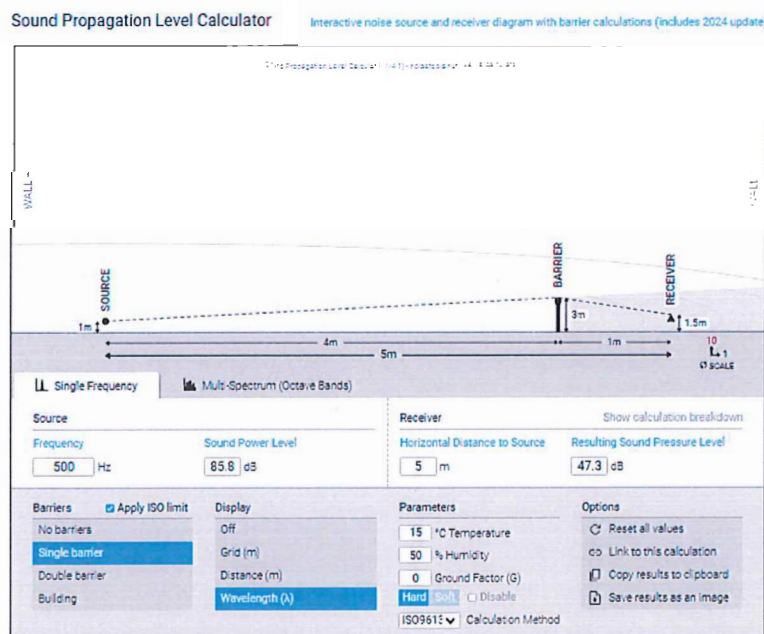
Sound Propagation Level Calculator

Interactive noise source and receiver diagram with barrier calculations (includes 2024 update

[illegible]

WALL

WALL

SOURCE

BARRIER

RECEIVER

1m

3m

1.5m

4m

1m

5m

10

1

SCALE

Single Frequency

Multi-Spectrum (Octave Bands)

Source

Frequency

500 Hz

Sound Power Level

85.8 dB

Receiver

Show calculation breakdown

Horizontal Distance to Source

5 m

Resulting Sound Pressure Level

47.3 dB

Barriers

Apply ISO limit

No barriers

Single barrier

Double barrier

Building

Display

Off

Grid (m)

Distance (m)

Wavelength (λ)

Parameters

15 °C Temperature

50 % Humidity

0 Ground Factor (G)

Hard Soft Disable

ISO9613 Calculation Method

Options

Reset all values

Link to this calculation

Copy results to clipboard

Save results as an image